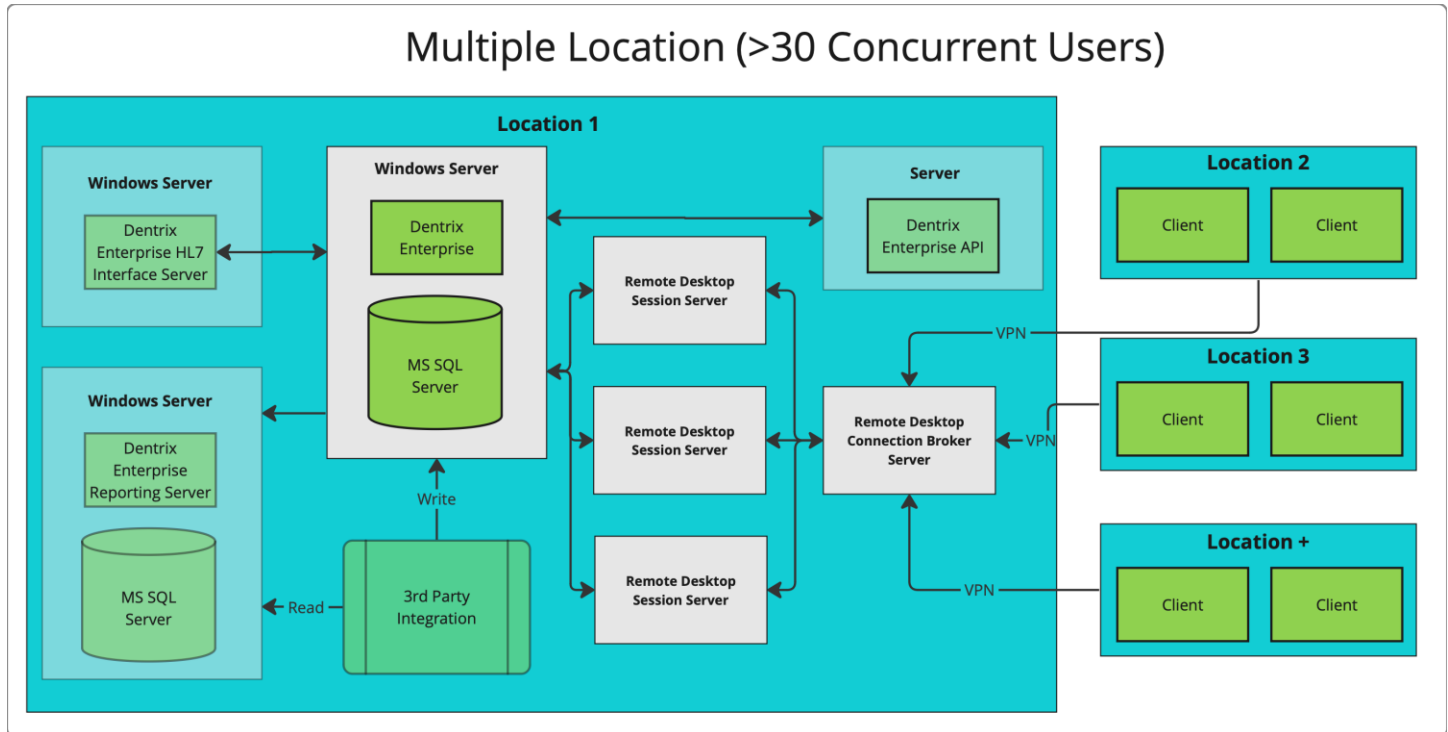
Multiple Location (>30 Concurrent Users)

Location 1

Windows Server

Dentrix Enterprise HL7 Interface Server

Windows Server

Dentrix Enterprise

MS SQL Server

Server

Dentrix Enterprise API

Remote Desktop Session Server

Remote Desktop Session Server

Remote Desktop Session Server

Windows Server

Dentrix Enterprise Reporting Server

MS SQL Server

Write

Read

3rd Party Integration

Remote Desktop Connection Broker Server

VPN

VPN

VPN

Location 2

Client

Client

Location 3

Client

Client

Location +

Client

Client